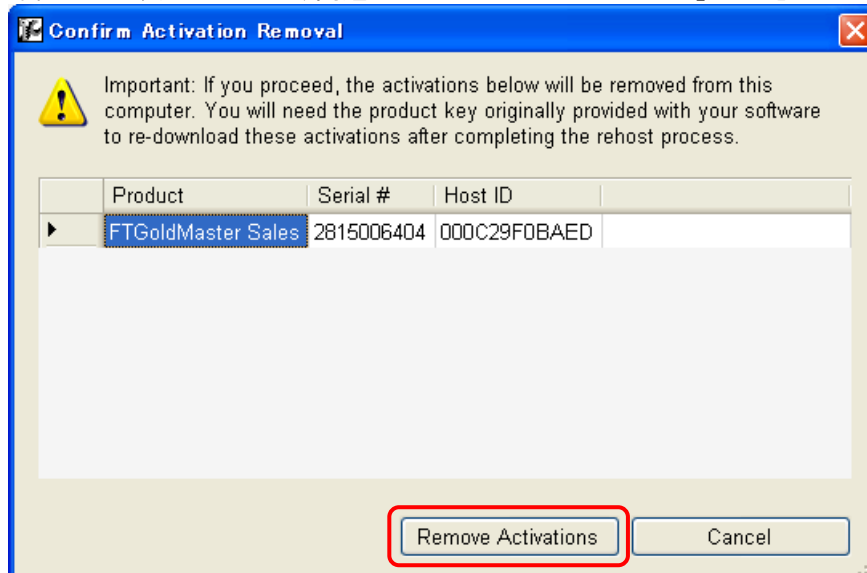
Confirm Activation Removal

Important: If you proceed, the activations below will be removed from this computer. You will need the product key originally provided with your software to re-download these activations after completing the rehost process.

| Product | Serial # | Host ID |
|---|---|---|
| FTGoldMaster Sales | 2815006404 | 000C29F0BAED |

Remove Activations

Cancel